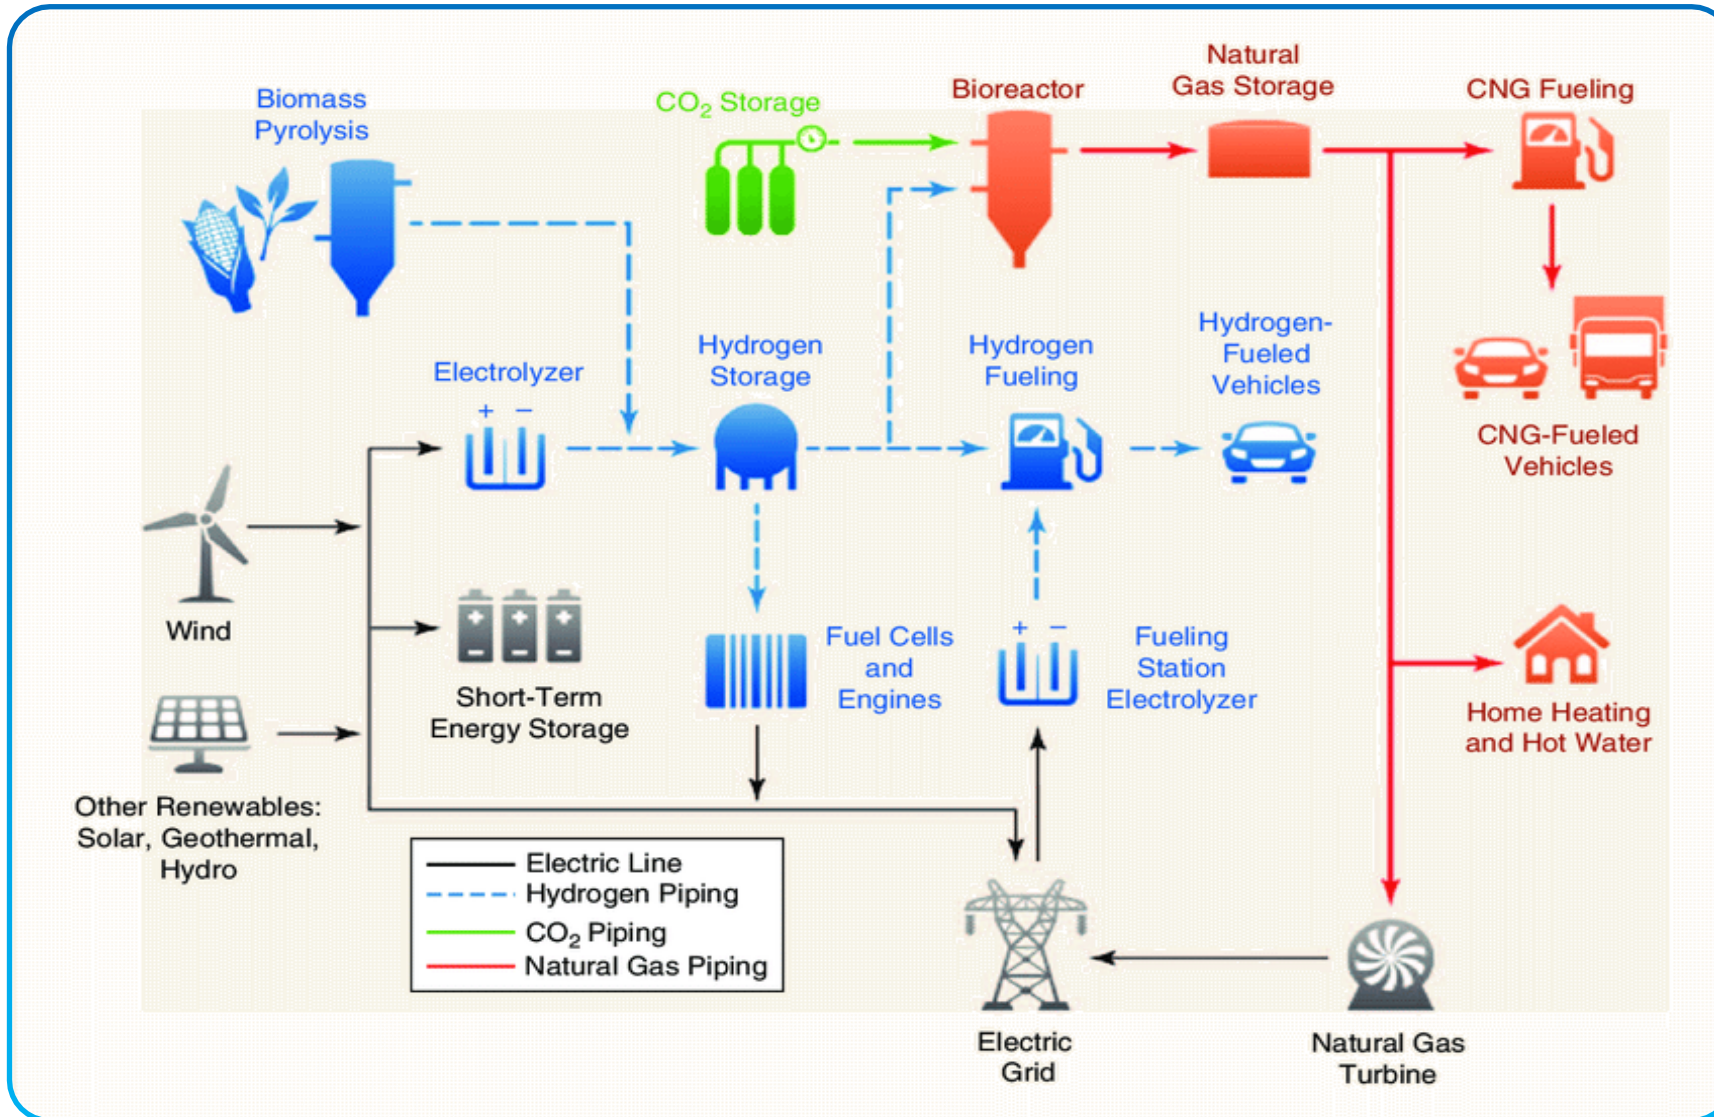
Biomass Pyrolysis

$CO_2$ Storage

Bioreactor

Natural Gas Storage

CNG Fueling

Electrolyzer

+ −

Hydrogen Storage

Hydrogen Fueling

Hydrogen-Fueled Vehicles

CNG-Fueled Vehicles

Wind

Short-Term Energy Storage

Fuel Cells and Engines

+ −

Fueling Station Electrolyzer

Home Heating and Hot Water

Other Renewables: Solar, Geothermal, Hydro

Electric Line
Hydrogen Piping
$CO_2$ Piping
Natural Gas Piping

Electric Grid

Natural Gas Turbine